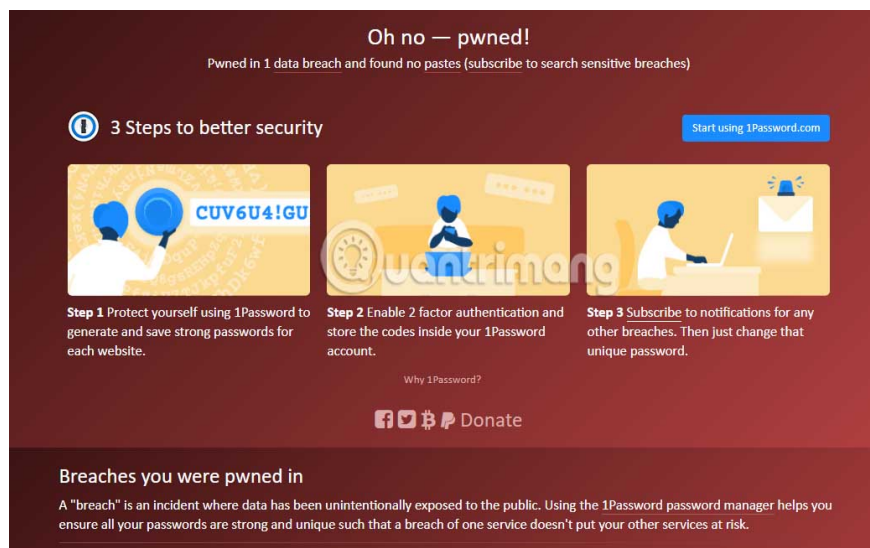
Oh no — pwned!

Pwned in 1 data breach and found no pastes (subscribe to search sensitive breaches)

3 Steps to better security

Start using 1Password.com

CUV6U4!GU

Step 1 Protect yourself using 1Password to generate and save strong passwords for each website.

Step 2 Enable 2 factor authentication and store the codes inside your 1Password account.

Step 3 Subscribe to notifications for any other breaches. Then just change that unique password.

Why 1Password?

Donate

Quantrimang

Breaches you were pwned in

A "breach" is an incident where data has been unintentionally exposed to the public. Using the 1Password password manager helps you ensure all your passwords are strong and unique such that a breach of one service doesn't put your other services at risk.